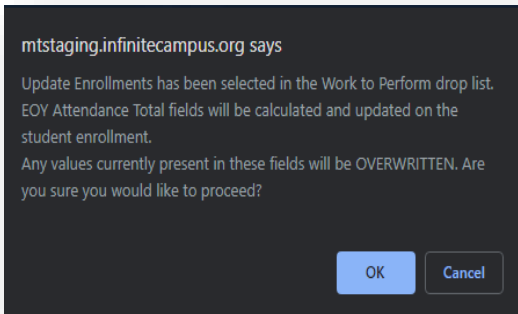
mtstaging.infinitecampus.org says

Update Enrollments has been selected in the Work to Perform drop list. EOY Attendance Total fields will be calculated and updated on the student enrollment.
Any values currently present in these fields will be OVERWRITTEN. Are you sure you would like to proceed?

OK

Cancel